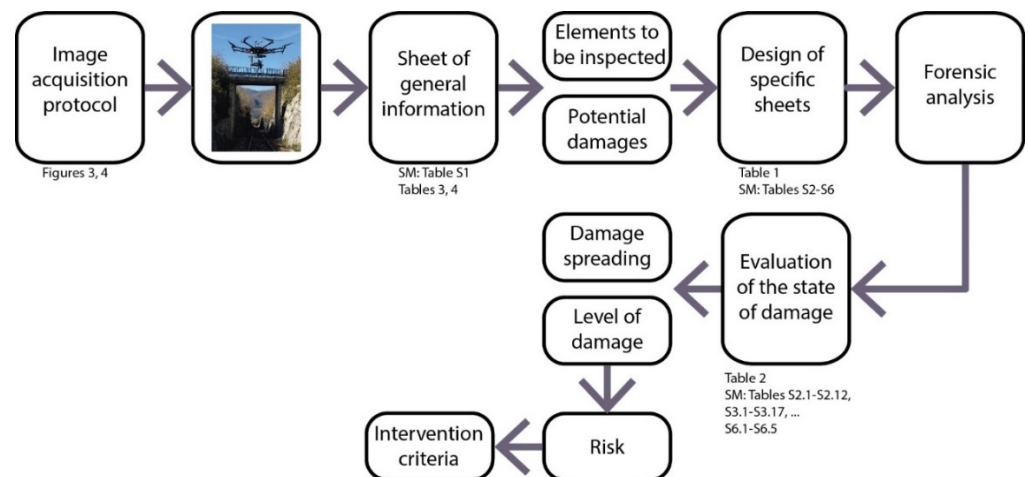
Image acquisition protocol

Figures 3, 4

Sheet of general information

SM: Table S1
Tables 3, 4

Elements to be inspected

Potential damages

Design of specific sheets

Table 1
SM: Tables S2-S6

Forensic analysis

Evaluation of the state of damage

Table 2
SM: Tables S2.1-S2.12, S3.1-S3.17, ... S6.1-S6.5

Damage spreading

Level of damage

Risk

Intervention criteria